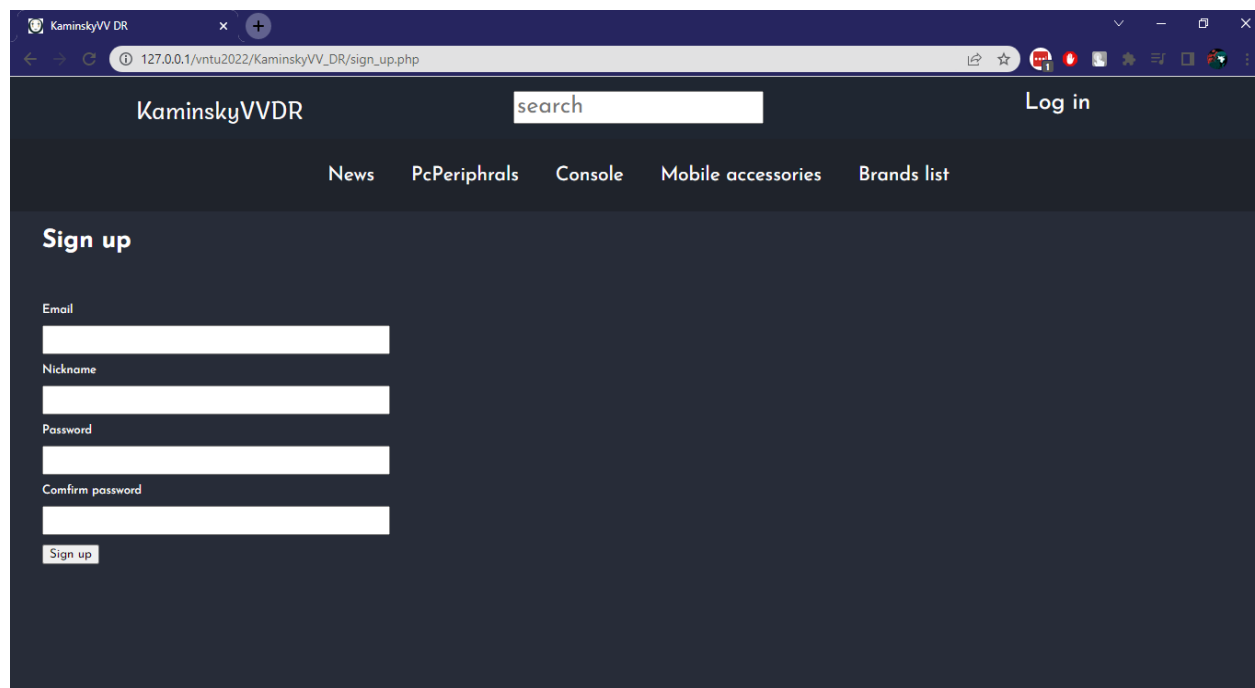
KaminskyVV DR

127.0.0.1/vntu2022/KaminskyVV_DR/sign_up.php

KaminskyVVDR

search

Log in

News PcPeriphrals Console Mobile accessories Brands list

Sign up

Email

Nickname

Password

Comfirm password

Sign up